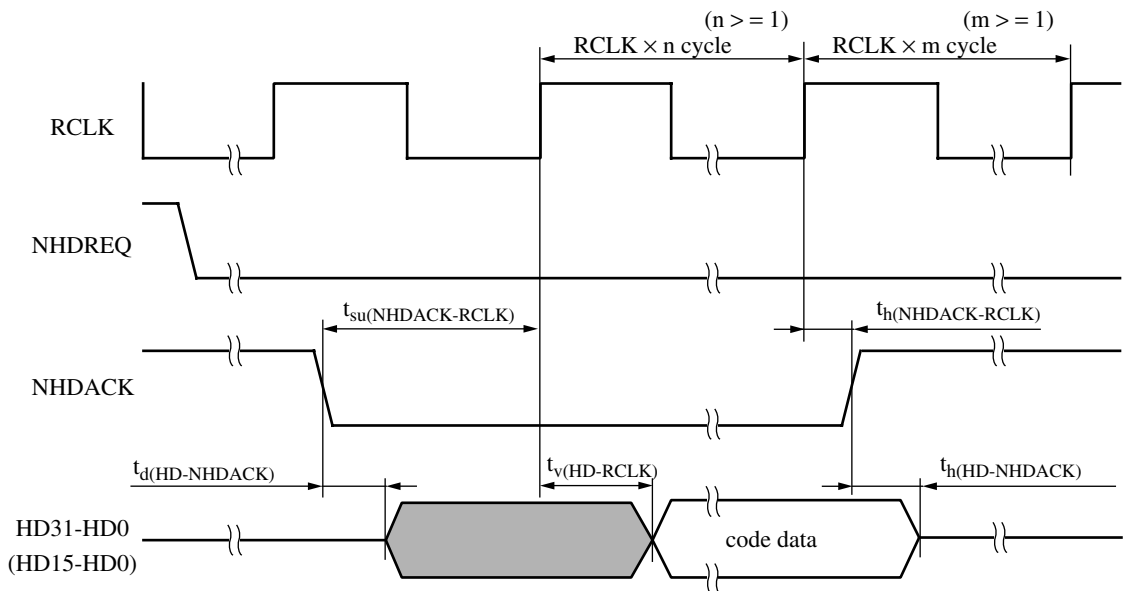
(n > = 1)

(m > = 1)

RCLK × n cycle

RCLK × m cycle

RCLK

NHDREQ

$t_{su(NHDACK-RCLK)}$

$t_{h(NHDACK-RCLK)}$

NHDACK

$t_{d(HD-NHDACK)}$

$t_{v(HD-RCLK)}$

$t_{h(HD-NHDACK)}$

HD31-HD0
(HD15-HD0)

code data